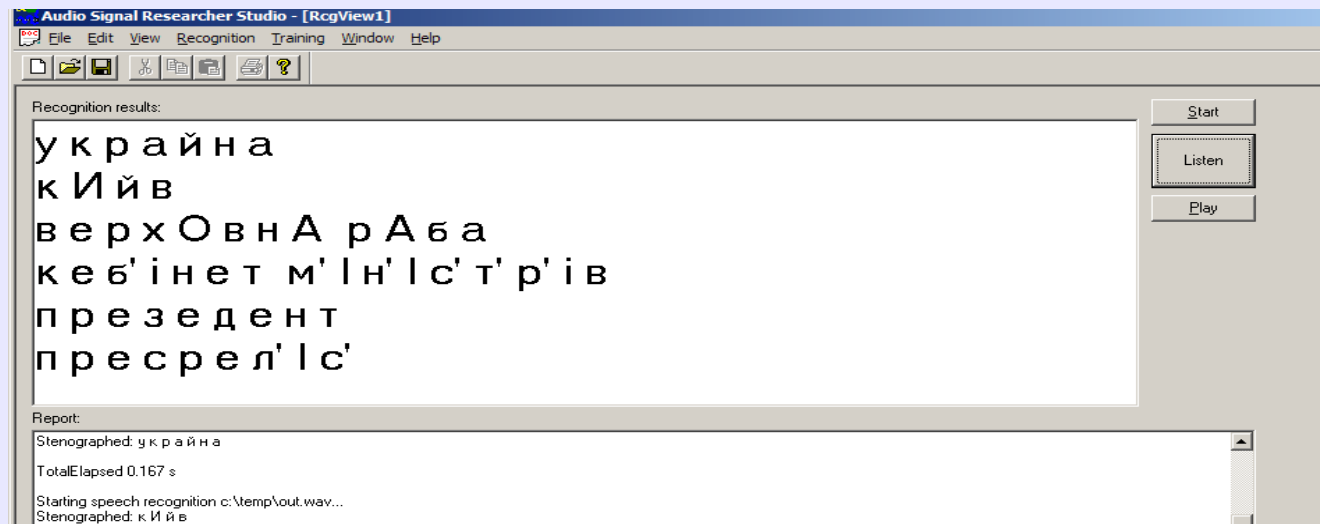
Audio Signal Researcher Studio - [RcgView1]
File Edit View Recognition Training Window Help

Recognition results:

у к р а й н а
к И й в
в е р х О в н А р А б а
к е б' і н е т м' І н' І с' т' р' і в
п р е з е д е н т
п р е с р е л' І с'

Start
Listen
Play

Report:
Stenographed: у к р а й н а

TotalElapsed 0.167 s

Starting speech recognition c:\temp\out.wav...
Stenographed: к И й в